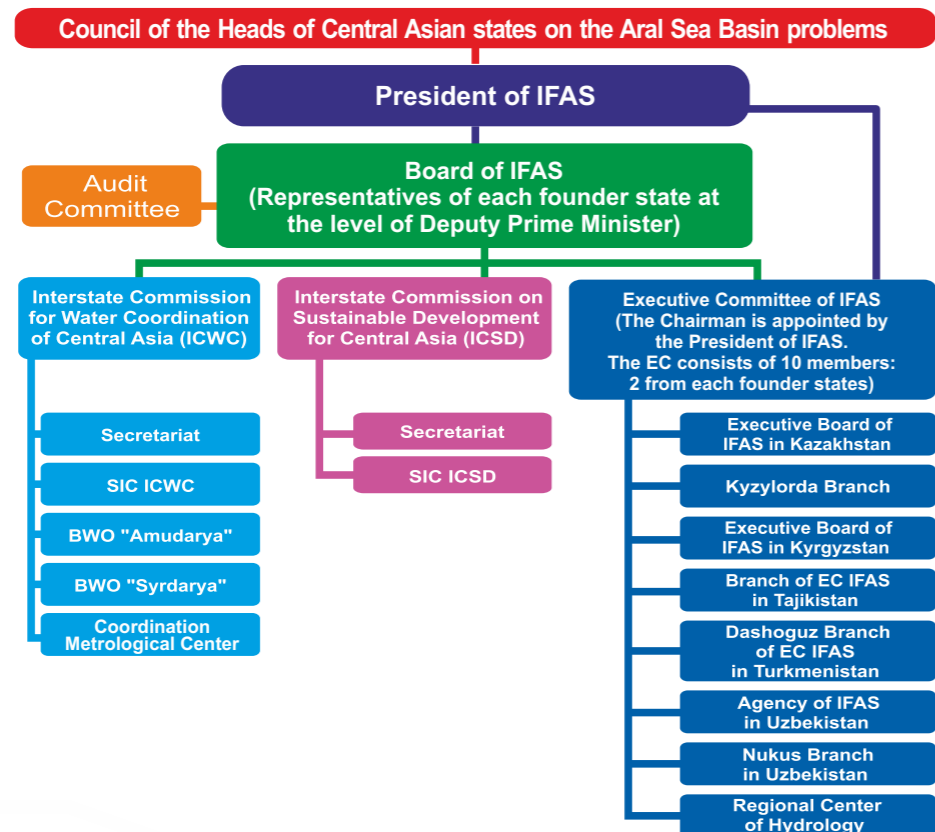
Council of the Heads of Central Asian states on the Aral Sea Basin problems

President of IFAS

Audit Committee

Board of IFAS
(Representatives of each founder state at the level of Deputy Prime Minister)

Interstate Commission for Water Coordination of Central Asia (ICWC)

Secretariat

SIC ICWC

BWO "Amudarya"

BWO "Syrdarya"

Coordination Metrological Center

Interstate Commission on Sustainable Development for Central Asia (ICSD)

Secretariat

SIC ICSD

Executive Committee of IFAS
(The Chairman is appointed by the President of IFAS.
The EC consists of 10 members: 2 from each founder states)

Executive Board of IFAS in Kazakhstan

Kyzylorda Branch

Executive Board of IFAS in Kyrgyzstan

Branch of EC IFAS in Tajikistan

Dashoguz Branch of EC IFAS in Turkmenistan

Agency of IFAS in Uzbekistan

Nukus Branch in Uzbekistan

Regional Center of Hydrology